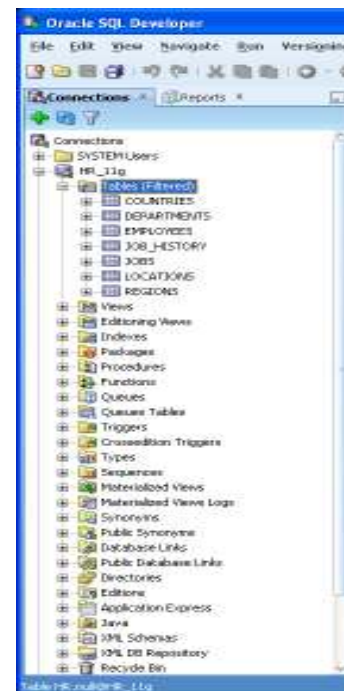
Oracle SQL Developer

File Edit View Navigate Run Versioning

Connections × Reports ×

Connections
SYSTEM Users
HR_11g
Tables (Filtered)
COUNTRIES
DEPARTMENTS
EMPLOYEES
JOB_HISTORY
JOBS
LOCATIONS
REGIONS
Views
Editioning Views
Indexes
Packages
Procedures
Functions
Queues
Queues Tables
Triggers
Crossedition Triggers
Types
Sequences
Materialized Views
Materialized Views Logs
Synonyms
Public Synonyms
Database Links
Public Database Links
Directories
Editions
Application Express
Java
XML Schemas
XML DB Repository
Recycle Bin

Table HR.null@HR_11g